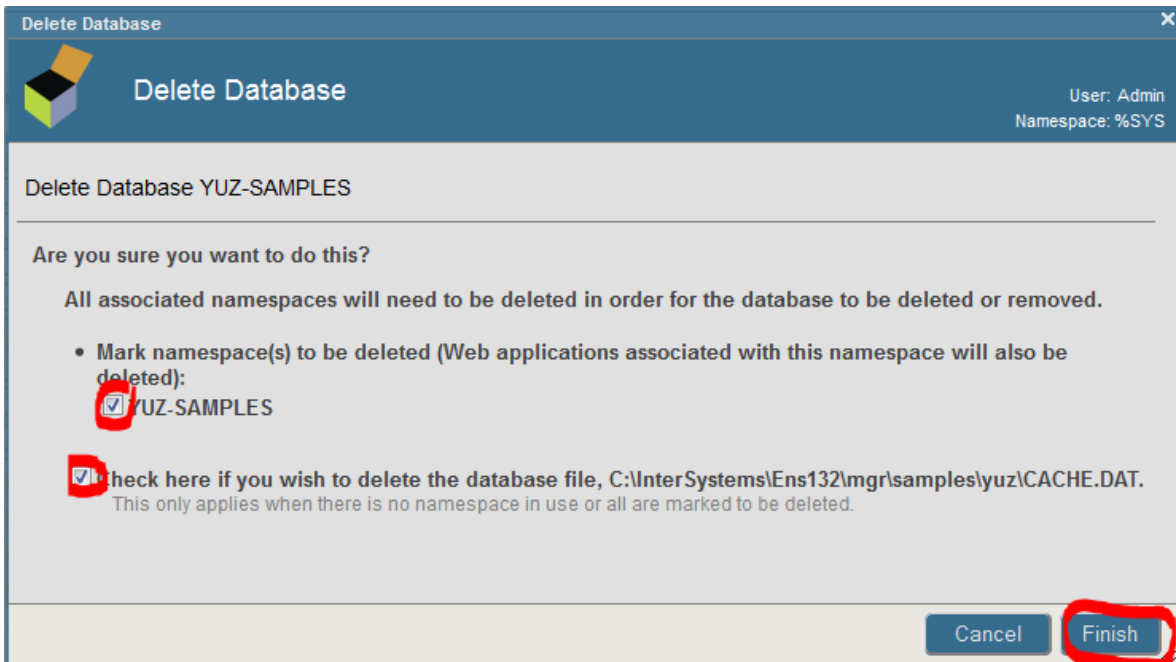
Delete Database

Delete Database

User: Admin
Namespace: %SYS

Delete Database YUZ-SAMPLES

Are you sure you want to do this?

All associated namespaces will need to be deleted in order for the database to be deleted or removed.

• Mark namespace(s) to be deleted (Web applications associated with this namespace will also be deleted):
YUZ-SAMPLES

Check here if you wish to delete the database file, C:\InterSystems\Ens132\mgr\samples\yuz\CACHE.DAT.
This only applies when there is no namespace in use or all are marked to be deleted.

Cancel Finish